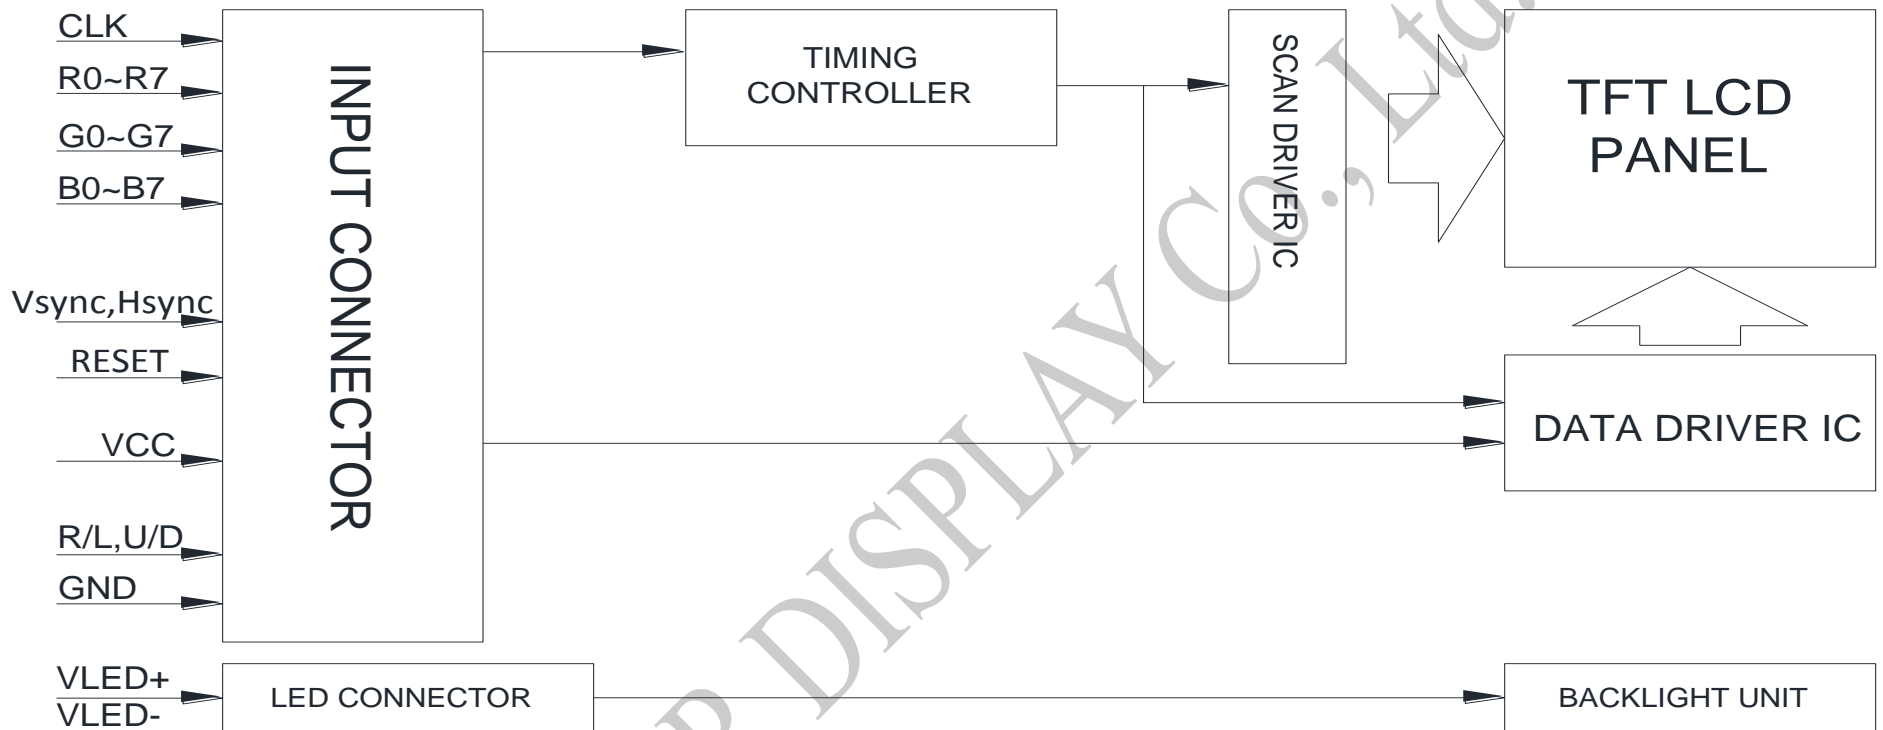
CLK
R0~R7
G0~G7
B0~B7
Vsync,Hsync
RESET
VCC
R/L,U/D
GND

INPUT CONNECTOR

TIMING CONTROLLER

SCAN DRIVER IC

TFT LCD PANEL

DATA DRIVER IC

VLED+
VLED-

LED CONNECTOR

BACKLIGHT UNIT

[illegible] DISPLAY Co., Ltd.